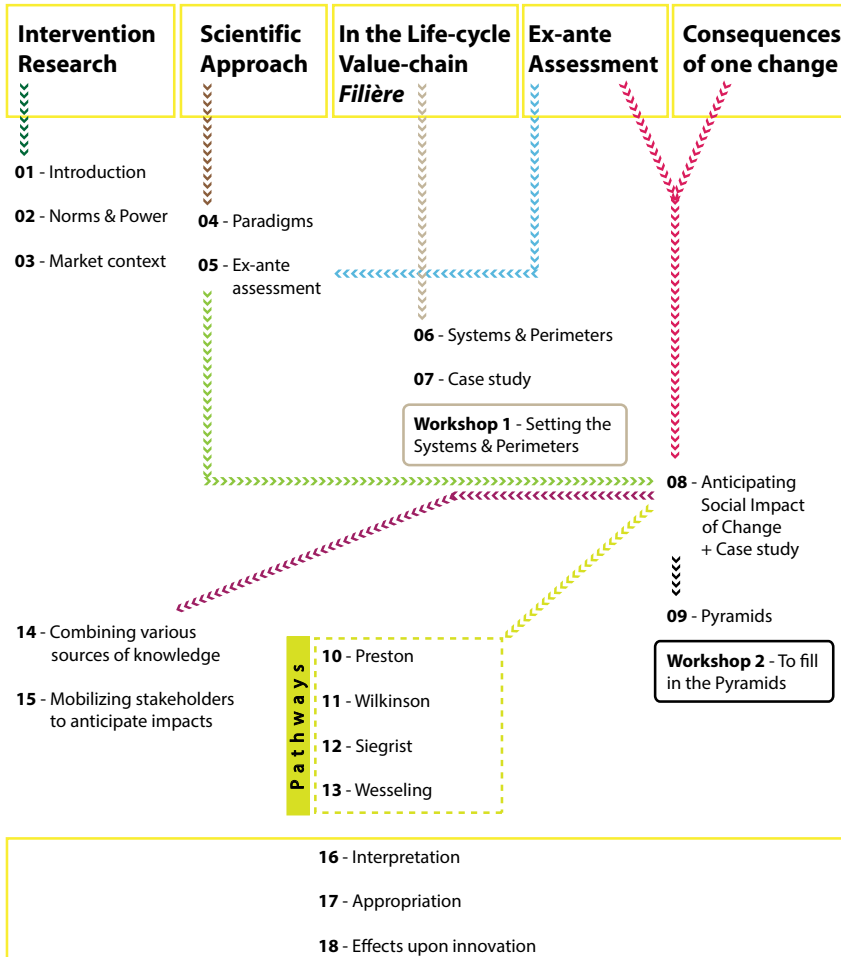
Intervention Research

Scientific Approach

In the Life-cycle Value-chain *Filière*

Ex-ante Assessment

Consequences of one change

**01** - Introduction

**02** - Norms & Power

**03** - Market context

**04** - Paradigms

**05** - Ex-ante assessment

**06** - Systems & Perimeters

**07** - Case study

**Workshop 1** - Setting the Systems & Perimeters

**08** - Anticipating Social Impact of Change + Case study

**09** - Pyramids

**Workshop 2** - To fill in the Pyramids

**14** - Combining various sources of knowledge

**15** - Mobilizing stakeholders to anticipate impacts

Pathways

**10** - Preston

**11** - Wilkinson

**12** - Siegrist

**13** - Wesseling

**16** - Interpretation

**17** - Appropriation

**18** - Effects upon innovation